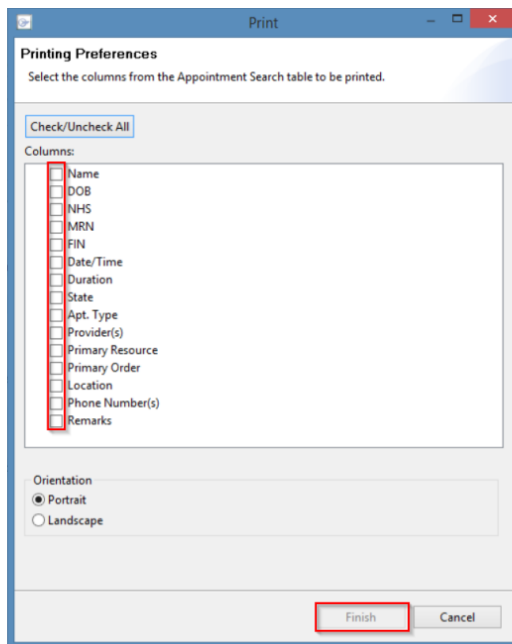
Print

Printing Preferences

Select the columns from the Appointment Search table to be printed.

Check/Uncheck All

Columns:

Name
DOB
NHS
MRN
FIN
Date/Time
Duration
State
Apt. Type
Provider(s)
Primary Resource
Primary Order
Location
Phone Number(s)
Remarks

Orientation
Portrait
Landscape

Finish
Cancel